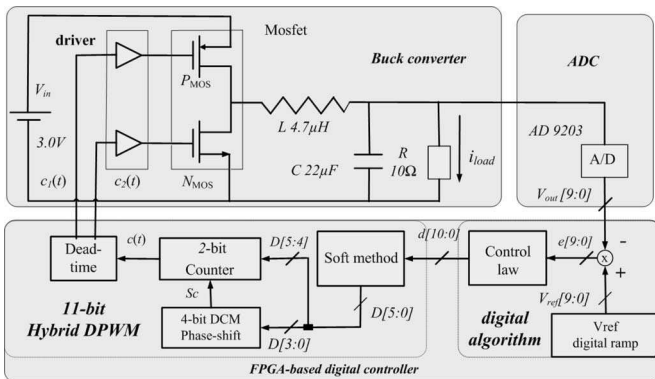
Mosfet

driver

Buck converter

ADC

$V_{in}$

3.0V

$P_{\text{MOS}}$

$N_{\text{MOS}}$

L 4.7μH

C 22μF

R 10Ω

$i_{load}$

AD 9203

A/D

$c_1(t)$

$c_2(t)$

$V_{out}$ [9:0]

Dead-time

c(t)

2-bit Counter

D[5:4]

Soft method

d[10:0]

Control law

e[9:0]

-

+

×

Sc

4-bit DCM Phase-shift

D[3:0]

D[5:0]

11-bit Hybrid DPWM

digital algorithm

$V_{ref}$[9:0]

Vref digital ramp

FPGA-based digital controller